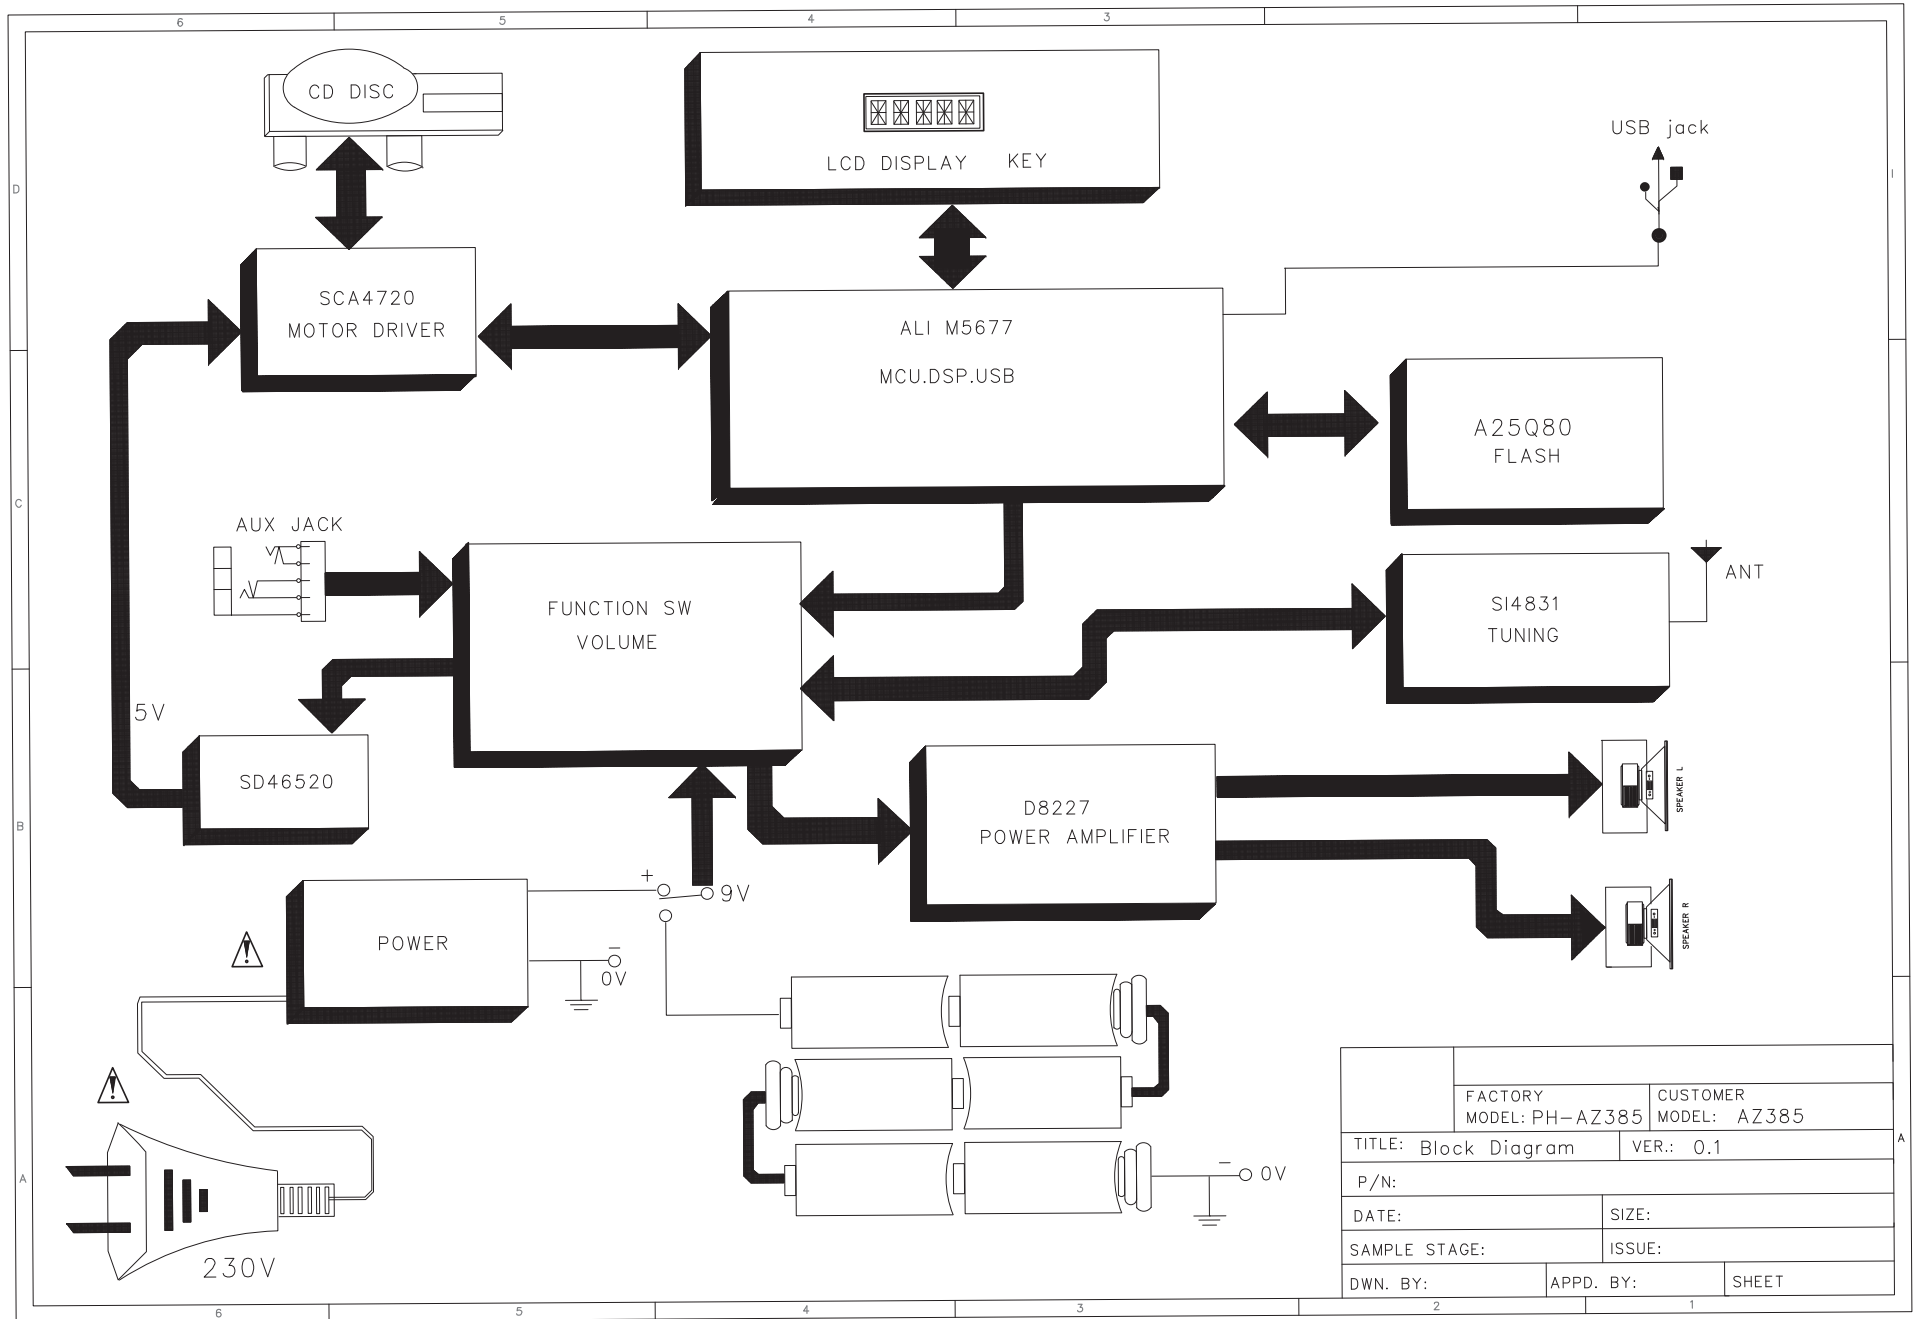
6 5 4 3

CD DISC

LCD DISPLAY KEY

USB jack

D

SCA4720
MOTOR DRIVER

ALI M5677

MCU.DSP.USB

A25Q80
FLASH

C

AUX JACK

FUNCTION SW
VOLUME

SI4831
TUNING

ANT

5V

SD46520

D8227
POWER AMPLIFIER

SPEAKER L

B

+

9V

SPEAKER R

POWER

0V

FACTORY
MODEL: PH-AZ385

CUSTOMER
MODEL: AZ385

| TITLE: Block Diagram | VER.: 0.1 |
|---|---|
| P/N: | |
| DATE: | SIZE: |
| SAMPLE STAGE: | ISSUE: |
| DWN. BY: | APPD. BY: | SHEET |

A

0V

230V

6 5 4 3 2 1